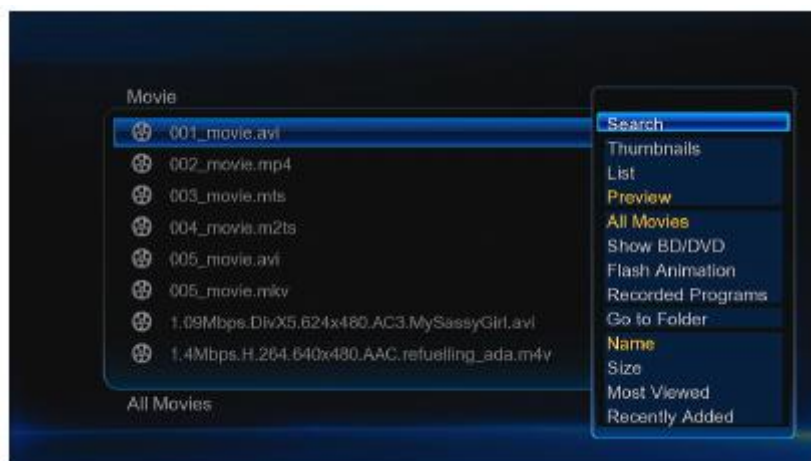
Movie

001_movie.avi
002_movie.mp4
003_movie.mts
004_movie.m2ts
005_movie.avi
005_movie.mkv
1.09Mbps.DivX5.624x480.AC3.MySassyGirl.avi
1.4Mbps.H.264.640x480.AAC.refuelling_ada.m4v

All Movies

Search
Thumbnails
List
Preview
All Movies
Show BD/DVD
Flash Animation
Recorded Programs
Go to Folder
Name
Size
Most Viewed
Recently Added